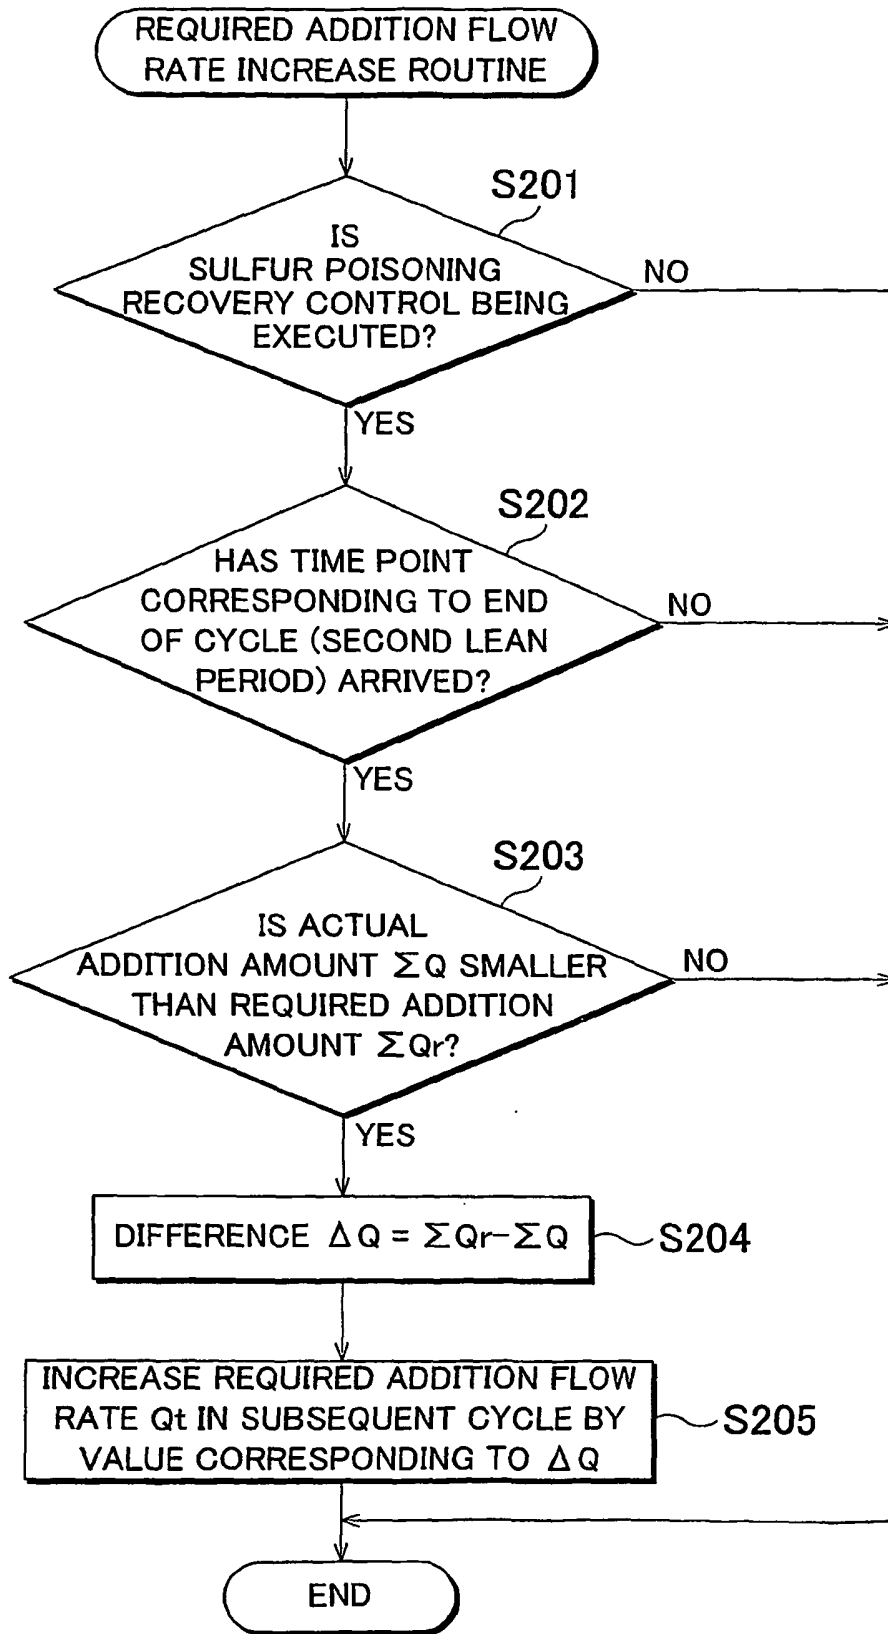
REQUIRED ADDITION FLOW RATE INCREASE ROUTINE

S201

IS SULFUR POISONING RECOVERY CONTROL BEING EXECUTED?

NO

YES

S202

HAS TIME POINT CORRESPONDING TO END OF CYCLE (SECOND LEAN PERIOD) ARRIVED?

NO

YES

S203

IS ACTUAL ADDITION AMOUNT $\Sigma Q$ SMALLER THAN REQUIRED ADDITION AMOUNT $\Sigma Qr$?

NO

YES

DIFFERENCE $\Delta Q = \Sigma Qr - \Sigma Q$

S204

INCREASE REQUIRED ADDITION FLOW RATE Qt IN SUBSEQUENT CYCLE BY VALUE CORRESPONDING TO $\Delta Q$

S205

END